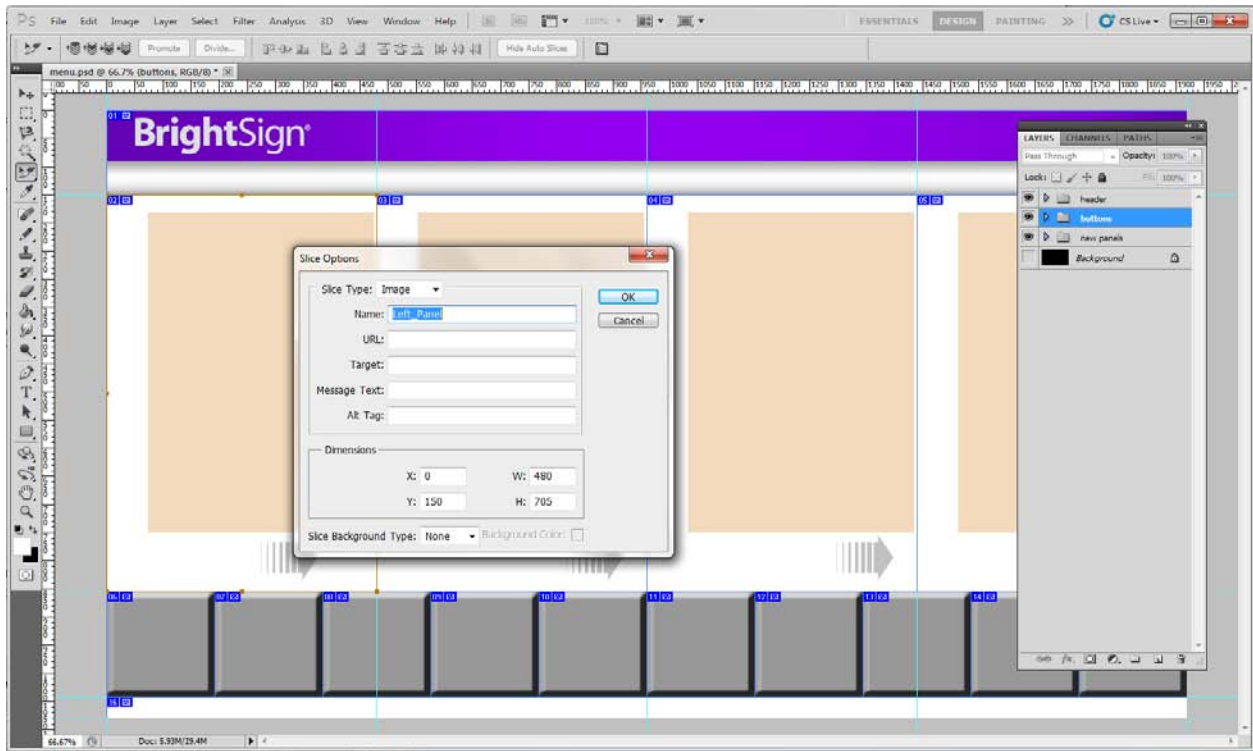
Ps File Edit Image Layer Select Filter Analysis 3D View Window Help 100% ESSENTIALS DESIGN PAINTING >> CS Live

Promote Divide... Hide Auto Slices

menu.psd @ 66.7% (buttons, RGB/8) *

01

BrightSign

02 03 04 05

Slice Options

Slice Type: Image

Name: Left_Panel

URL:

Target:

Message Text:

Alt Tag:

OK

Cancel

Dimensions

X: 0 W: 480

Y: 150 H: 705

Slice Background Type: None Background Color:

06 07 08 09 10 11 12 13 14

15

LAYERS CHANNELS PATHS

Pass Through Opacity: 100%

Lock: Fill: 100%

header

buttons

new panels

Background

66.67% Doc: 5.93M/29.4M